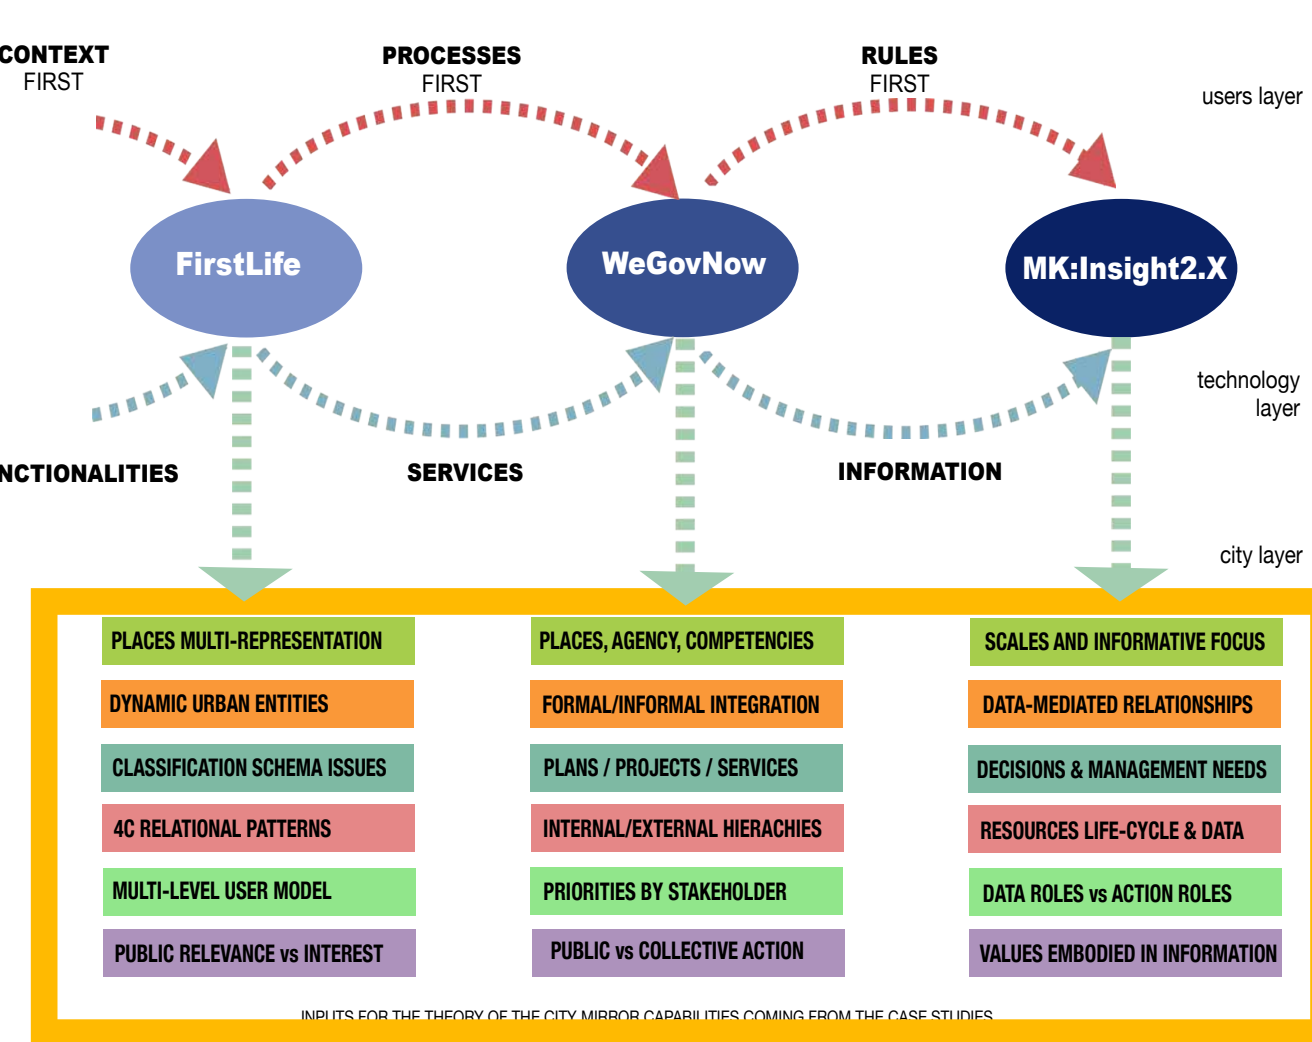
CONTEXT
FIRST

PROCESSES
FIRST

RULES
FIRST

users layer

FirstLife

WeGovNow

MK:Insight2.X

technology layer

NCTIONALITIES

SERVICES

INFORMATION

city layer

PLACES MULTI-REPRESENTATION

DYNAMIC URBAN ENTITIES

CLASSIFICATION SCHEMA ISSUES

4C RELATIONAL PATTERNS

MULTI-LEVEL USER MODEL

PUBLIC RELEVANCE vs INTEREST

PLACES, AGENCY, COMPETENCIES

FORMAL/INFORMAL INTEGRATION

PLANS / PROJECTS / SERVICES

INTERNAL/EXTERNAL HIERACHIES

PRIORITIES BY STAKEHOLDER

PUBLIC vs COLLECTIVE ACTION

SCALES AND INFORMATIVE FOCUS

DATA-MEDIATED RELATIONSHIPS

DECISIONS & MANAGEMENT NEEDS

RESOURCES LIFE-CYCLE & DATA

DATA ROLES vs ACTION ROLES

VALUES EMBODIED IN INFORMATION

INPUTS FOR THE THEORY OF THE CITY MIRROR CAPABILITIES COMING FROM THE CASE STUDIES